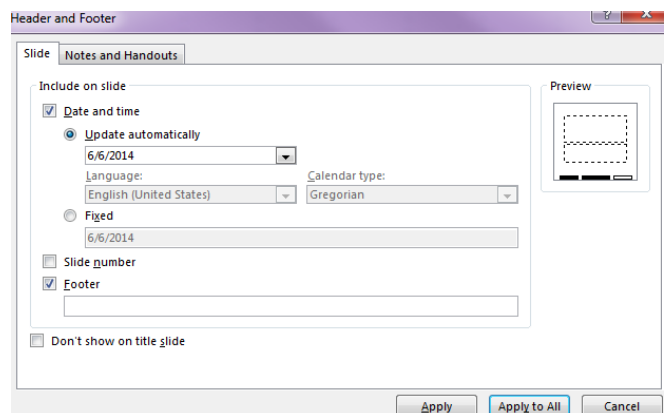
Header and Footer

?

Slide

Notes and Handouts

Include on slide

Date and time

Update automatically

6/6/2014

Language:

English (United States)

Calendar type:

Gregorian

Fixed

6/6/2014

Slide number

Footer

Don't show on title slide

Preview

Apply

Apply to All

Cancel